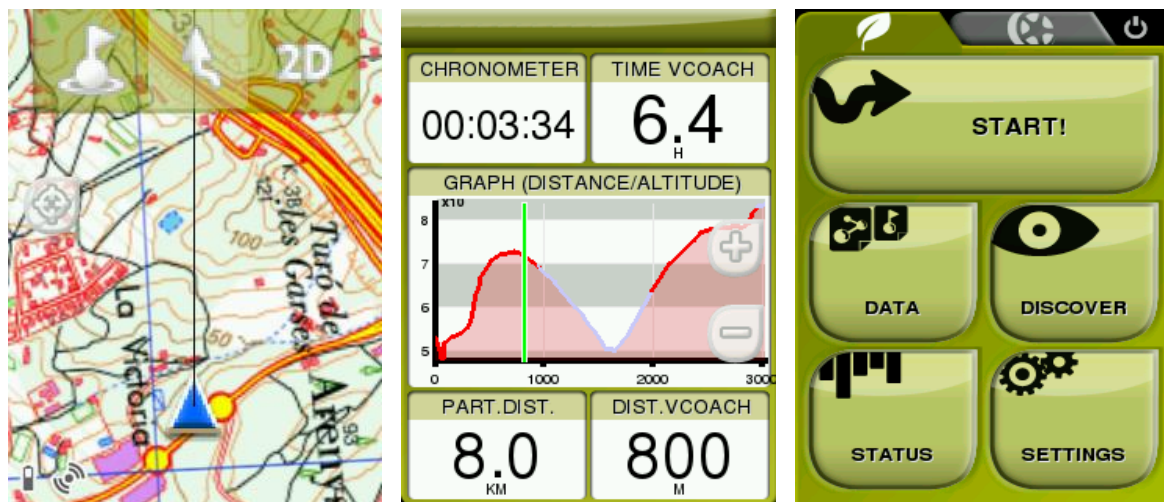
2D

100

50

Turó de les Garses

La Victoria

CHRONOMETER
00:03:34

TIME VCOACH
6.4
H

GRAPH (DISTANCE/ALTITUDE)
x10
8
7
6
5
0
1000
2000
3000

PART.DIST.
8.0
KM

DIST.VCOACH
800
M

START!

DATA

DISCOVER

STATUS

SETTINGS